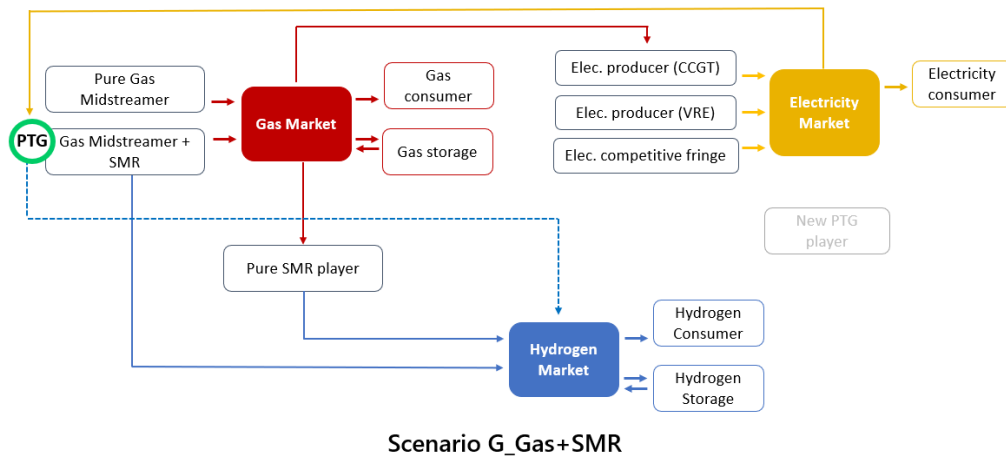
Pure Gas Midstreamer

PTG

Gas Midstreamer + SMR

Gas Market

Gas consumer

Gas storage

Elec. producer (CCGT)

Elec. producer (VRE)

Elec. competitive fringe

Electricity Market

Electricity consumer

New PTG player

Pure SMR player

Hydrogen Market

Hydrogen Consumer

Hydrogen Storage

Scenario G_Gas+SMR